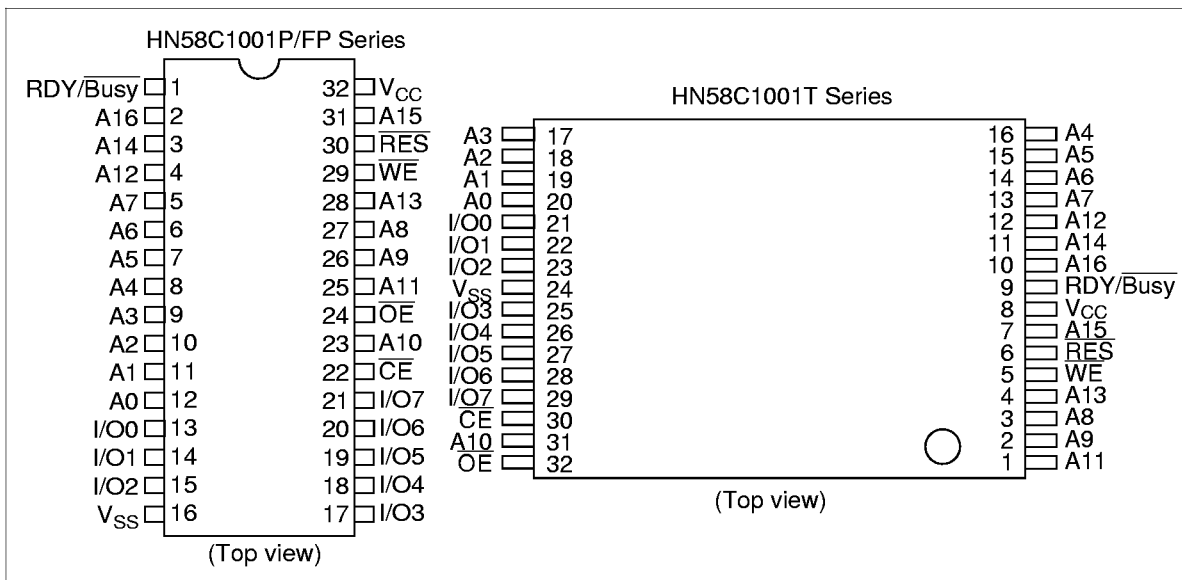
HN58C1001P/FP Series

| | | | |
|---|---|---|---|
| RDY/$\overline{\text{Busy}}$ | 1 | 32 | $V_{CC}$ |
| A16 | 2 | 31 | A15 |
| A14 | 3 | 30 | $\overline{\text{RES}}$ |
| A12 | 4 | 29 | $\overline{\text{WE}}$ |
| A7 | 5 | 28 | A13 |
| A6 | 6 | 27 | A8 |
| A5 | 7 | 26 | A9 |
| A4 | 8 | 25 | A11 |
| A3 | 9 | 24 | $\overline{\text{OE}}$ |
| A2 | 10 | 23 | A10 |
| A1 | 11 | 22 | $\overline{\text{CE}}$ |
| A0 | 12 | 21 | I/O7 |
| I/O0 | 13 | 20 | I/O6 |
| I/O1 | 14 | 19 | I/O5 |
| I/O2 | 15 | 18 | I/O4 |
| $V_{SS}$ | 16 | 17 | I/O3 |

(Top view)

HN58C1001T Series

| | | | |
|---|---|---|---|
| A3 | 17 | 16 | A4 |
| A2 | 18 | 15 | A5 |
| A1 | 19 | 14 | A6 |
| A0 | 20 | 13 | A7 |
| I/O0 | 21 | 12 | A12 |
| I/O1 | 22 | 11 | A14 |
| I/O2 | 23 | 10 | A16 |
| $V_{SS}$ | 24 | 9 | RDY/$\overline{\text{Busy}}$ |
| I/O3 | 25 | 8 | $V_{CC}$ |
| I/O4 | 26 | 7 | A15 |
| I/O5 | 27 | 6 | $\overline{\text{RES}}$ |
| I/O6 | 28 | 5 | $\overline{\text{WE}}$ |
| I/O7 | 29 | 4 | A13 |
| $\overline{\text{CE}}$ | 30 | 3 | A8 |
| A10 | 31 | 2 | A9 |
| $\overline{\text{OE}}$ | 32 | 1 | A11 |

(Top view)